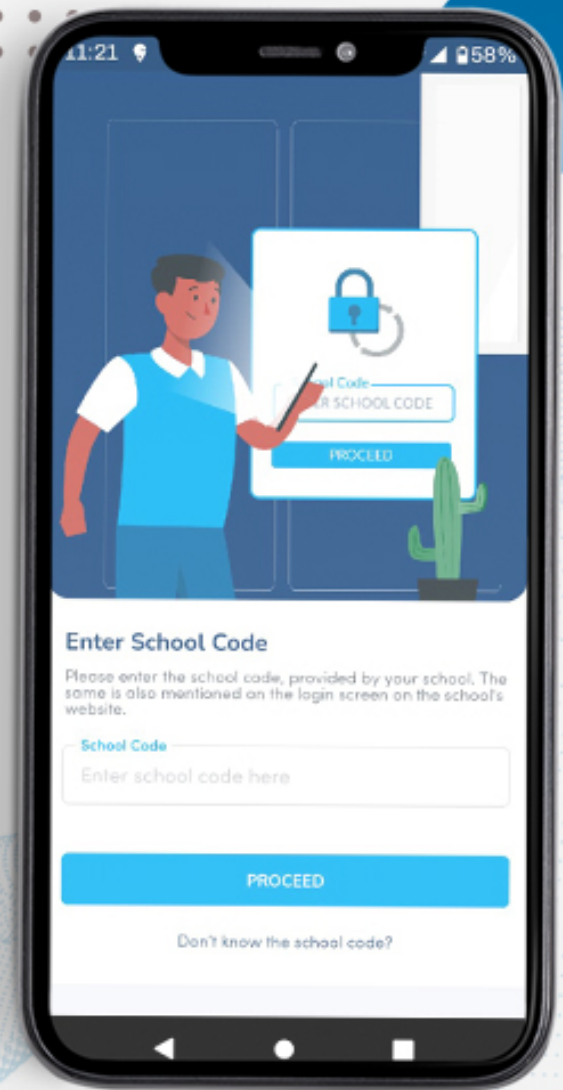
11:21 58%

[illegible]ol Code
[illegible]R SCHOOL CODE
PROCEED

Enter School Code

Please enter the school code, provided by your school. The same is also mentioned on the login screen on the school's website.

School Code
Enter school code here

PROCEED

Don't know the school code?